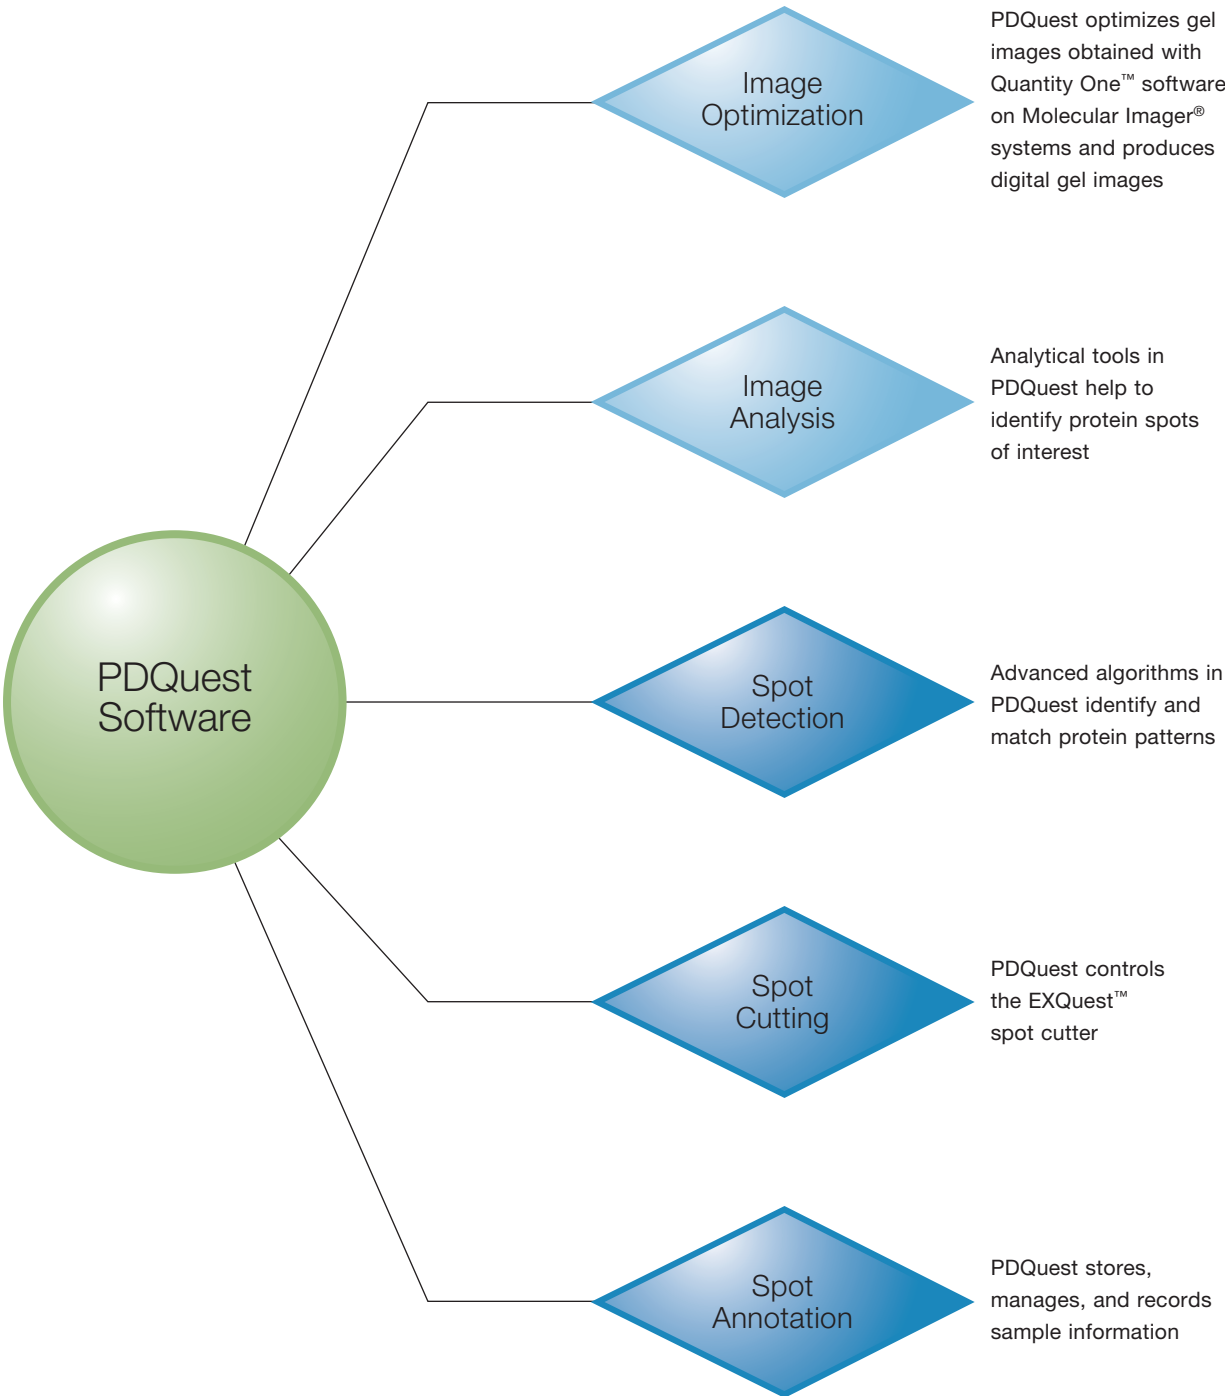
PDQuest Software

Image Optimization

PDQuest optimizes gel images obtained with Quantity One™ software on Molecular Imager® systems and produces digital gel images

Image Analysis

Analytical tools in PDQuest help to identify protein spots of interest

Spot Detection

Advanced algorithms in PDQuest identify and match protein patterns

Spot Cutting

PDQuest controls the EXQuest™ spot cutter

Spot Annotation

PDQuest stores, manages, and records sample information